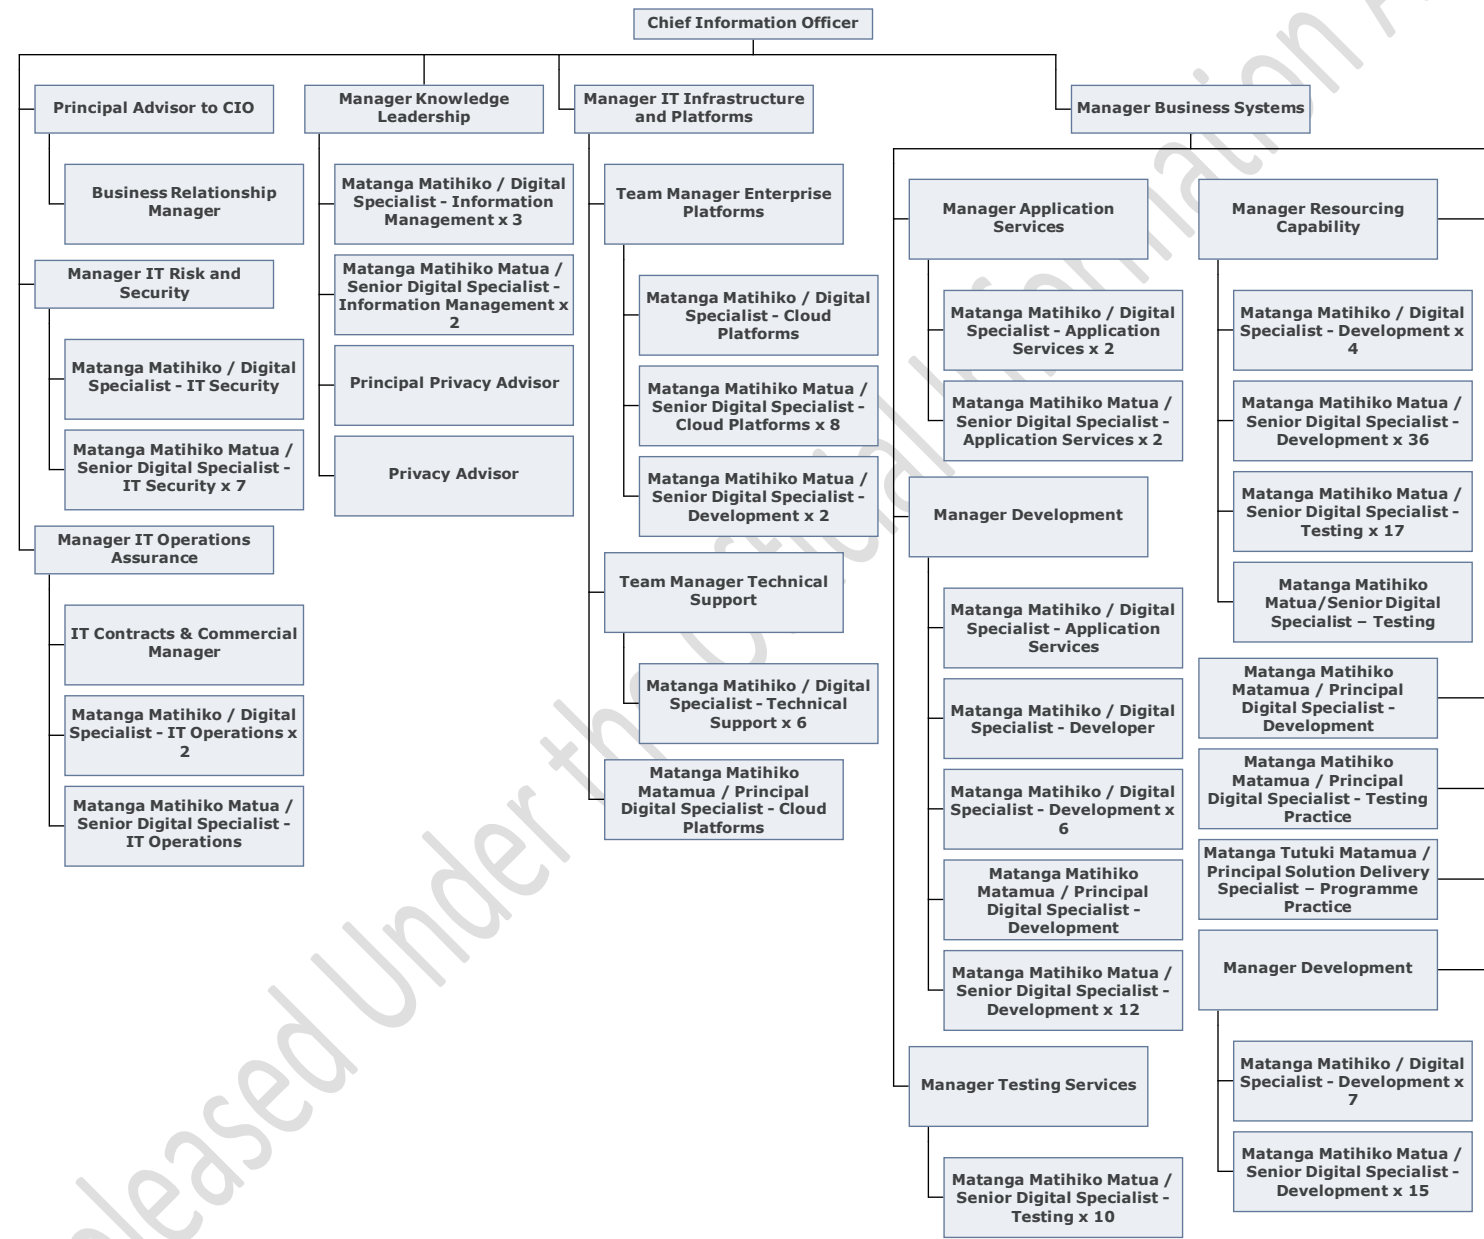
Chief Information Officer

Principal Advisor to CIO

Business Relationship Manager

Manager IT Risk and Security

Matanga Matihiko / Digital Specialist - IT Security

Matanga Matihiko Matua / Senior Digital Specialist - IT Security x 7

Manager IT Operations Assurance

IT Contracts & Commercial Manager

Matanga Matihiko / Digital Specialist - IT Operations x 2

Matanga Matihiko Matua / Senior Digital Specialist - IT Operations

Manager Knowledge Leadership

Matanga Matihiko / Digital Specialist - Information Management x 3

Matanga Matihiko Matua / Senior Digital Specialist - Information Management x 2

Principal Privacy Advisor

Privacy Advisor

Manager IT Infrastructure and Platforms

Team Manager Enterprise Platforms

Matanga Matihiko / Digital Specialist - Cloud Platforms

Matanga Matihiko Matua / Senior Digital Specialist - Cloud Platforms x 8

Matanga Matihiko Matua / Senior Digital Specialist - Development x 2

Team Manager Technical Support

Matanga Matihiko / Digital Specialist - Technical Support x 6

Matanga Matihiko Matamua / Principal Digital Specialist - Cloud Platforms

Manager Business Systems

Manager Application Services

Matanga Matihiko / Digital Specialist - Application Services x 2

Matanga Matihiko Matua / Senior Digital Specialist - Application Services x 2

Manager Development

Matanga Matihiko / Digital Specialist - Application Services

Matanga Matihiko / Digital Specialist - Developer

Matanga Matihiko / Digital Specialist - Development x 6

Matanga Matihiko Matamua / Principal Digital Specialist - Development

Matanga Matihiko Matua / Senior Digital Specialist - Development x 12

Manager Testing Services

Matanga Matihiko Matua / Senior Digital Specialist - Testing x 10

Manager Resourcing Capability

Matanga Matihiko / Digital Specialist - Development x 4

Matanga Matihiko Matua / Senior Digital Specialist - Development x 36

Matanga Matihiko Matua / Senior Digital Specialist - Testing x 17

Matanga Matihiko Matua/Senior Digital Specialist – Testing

Matanga Matihiko Matamua / Principal Digital Specialist - Development

Matanga Matihiko Matamua / Principal Digital Specialist - Testing Practice

Matanga Tutuki Matamua / Principal Solution Delivery Specialist – Programme Practice

Manager Development

Matanga Matihiko / Digital Specialist - Development x 7

Matanga Matihiko Matua / Senior Digital Specialist - Development x 15

Released Under the Official Information Act